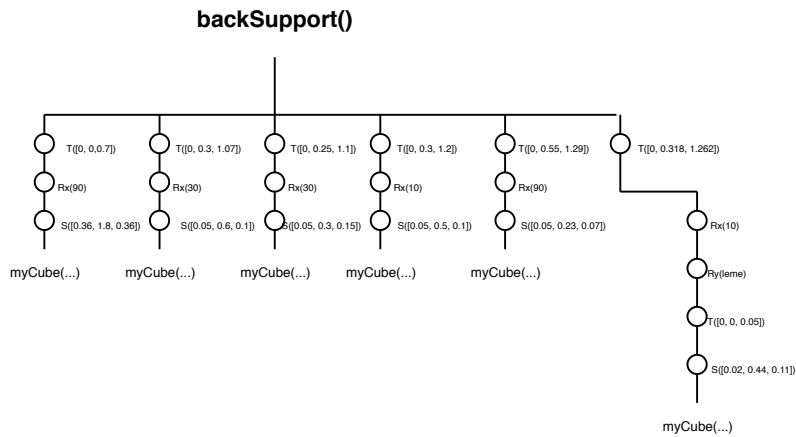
backSupport()

T([0, 0,0.7])
Rx(90)
S([0.36, 1.8, 0.36])
myCube(...)

T([0, 0.3, 1.07])
Rx(30)
S([0.05, 0.6, 0.1])
myCube(...)

T([0, 0.25, 1.1])
Rx(30)
S([0.05, 0.3, 0.15])
myCube(...)

T([0, 0.3, 1.2])
Rx(10)
S([0.05, 0.5, 0.1])
myCube(...)

T([0, 0.55, 1.29])
Rx(90)
S([0.05, 0.23, 0.07])
myCube(...)

T([0, 0.318, 1.262])
Rx(10)
Ry(leme)
T([0, 0, 0.05])
S([0.02, 0.44, 0.11])
myCube(...)